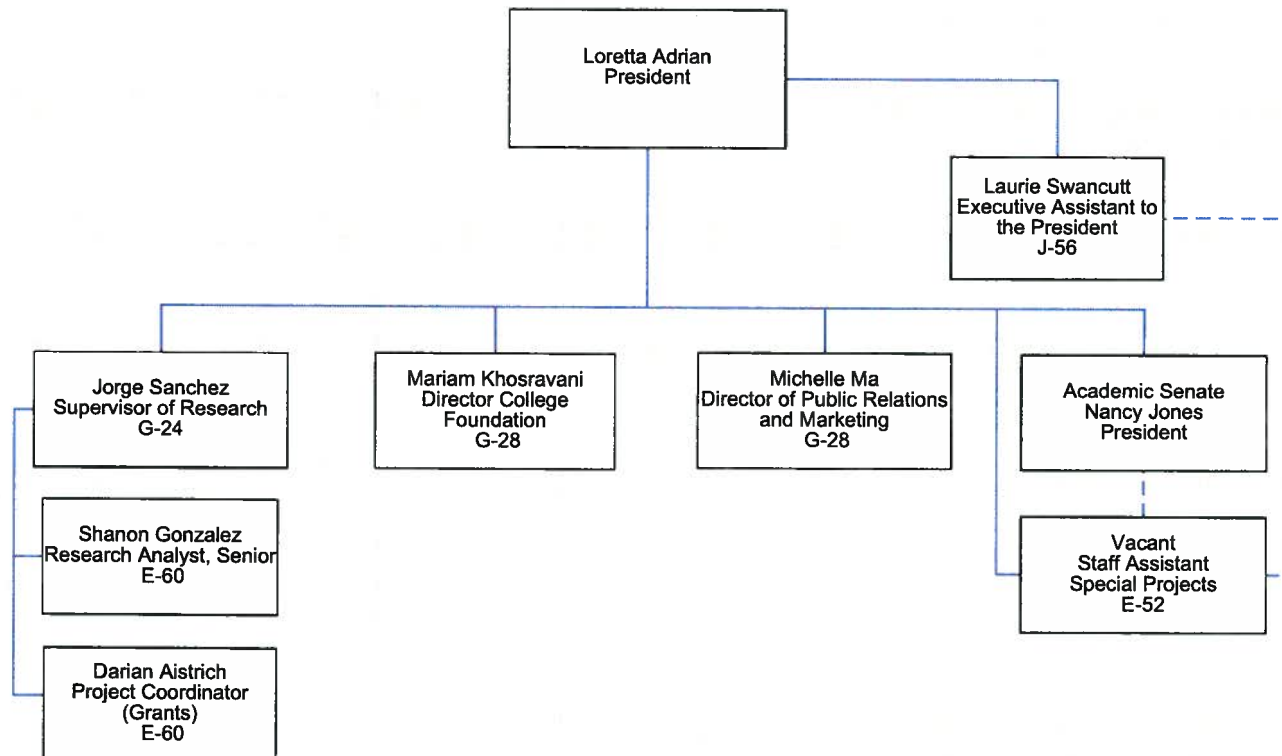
Loretta Adrian
President

Laurie Swancutt
Executive Assistant to the President
J-56

Jorge Sanchez
Supervisor of Research
G-24

Mariam Khosravani
Director College Foundation
G-28

Michelle Ma
Director of Public Relations and Marketing
G-28

Academic Senate
Nancy Jones
President

Shanon Gonzalez
Research Analyst, Senior
E-60

Vacant
Staff Assistant
Special Projects
E-52

Darian Aistrich
Project Coordinator
(Grants)
E-60